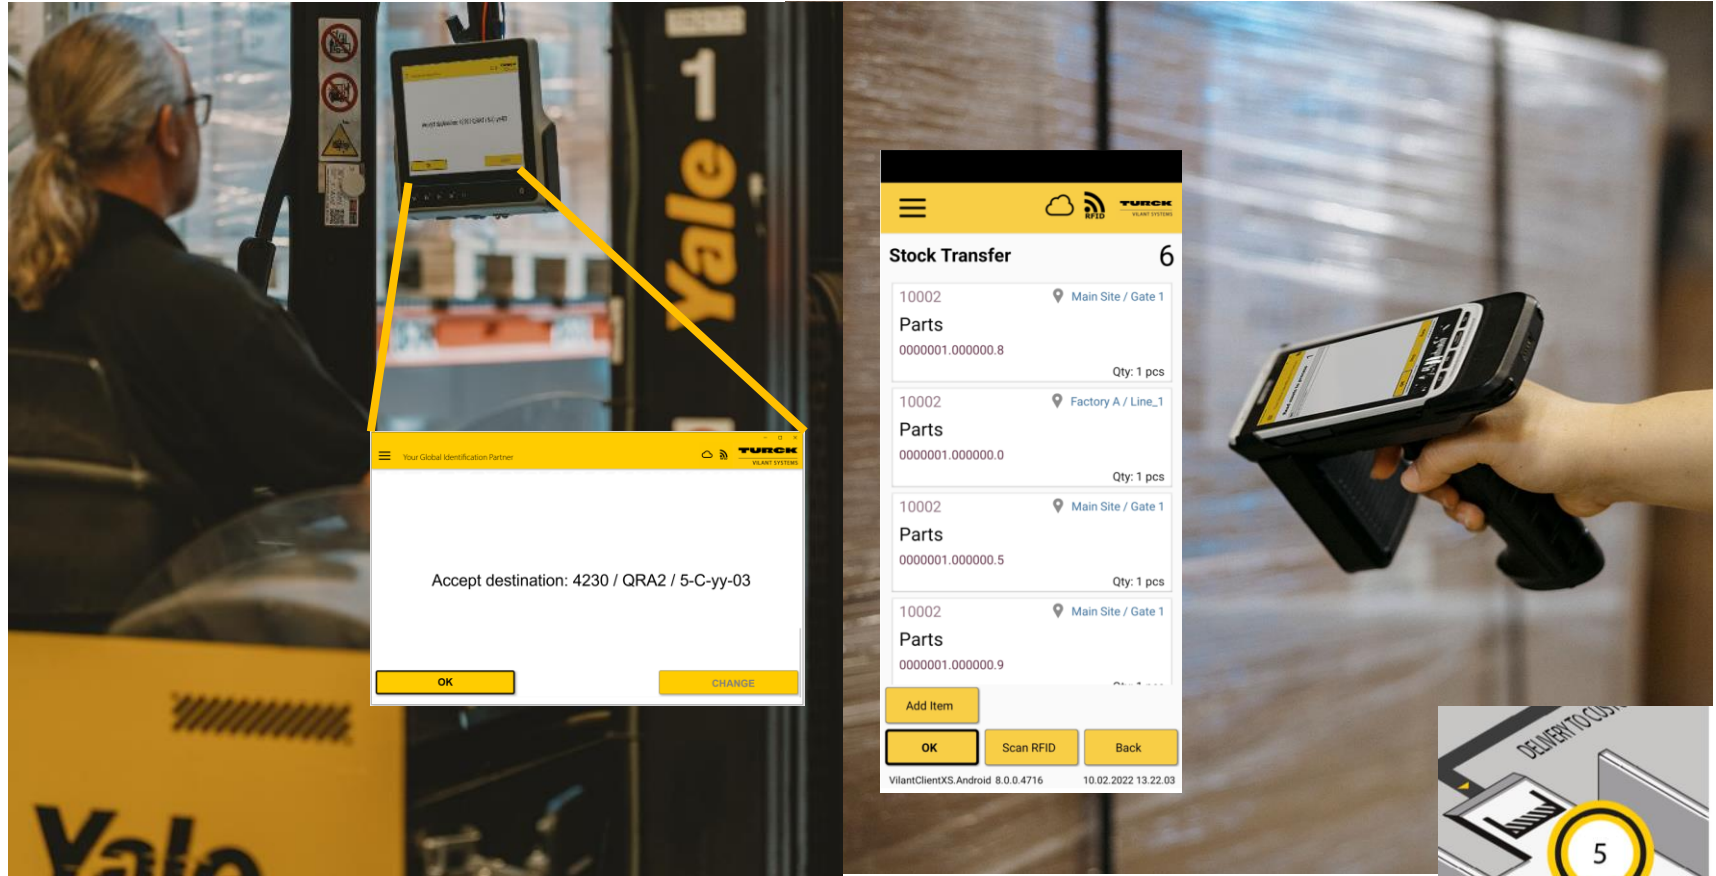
Yale

1

Your Global Identification Partner

TURCK
VILANT SYSTEMS

Accept destination: 4230 / QRA2 / 5-C-yy-03

OK

CHANGE

Yale

RFID

TURCK
VILANT SYSTEMS

Stock Transfer 6

10002 Main Site / Gate 1
Parts
0000001.000000.8
Qty: 1 pcs

10002 Factory A / Line_1
Parts
0000001.000000.0
Qty: 1 pcs

10002 Main Site / Gate 1
Parts
0000001.000000.5
Qty: 1 pcs

10002 Main Site / Gate 1
Parts
0000001.000000.9

Add Item

OK

Scan RFID

Back

VilantClientXS.Android 8.0.0.4716

10.02.2022 13.22.03

DELIVERY TO CU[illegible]

5